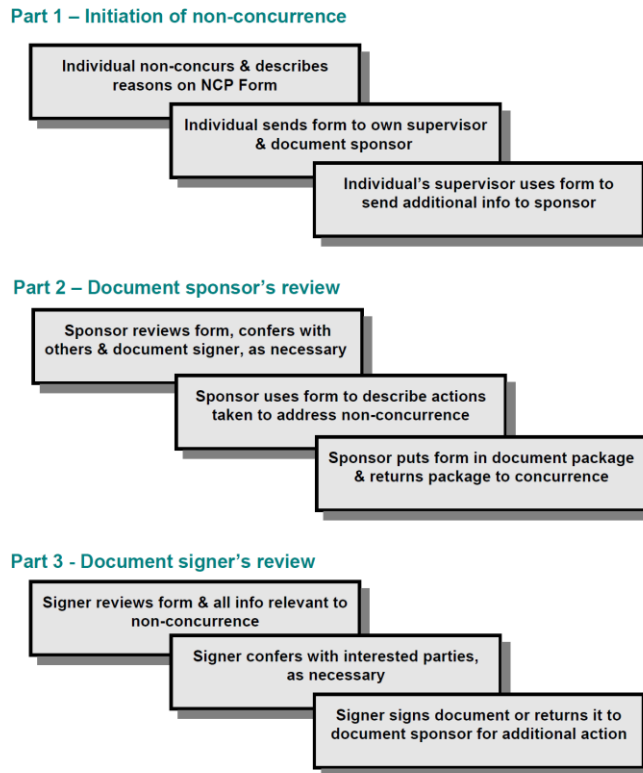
Part 1 – Initiation of non-concurrence

Individual non-concurs & describes reasons on NCP Form

Individual sends form to own supervisor & document sponsor

Individual's supervisor uses form to send additional info to sponsor

Part 2 – Document sponsor's review

Sponsor reviews form, confers with others & document signer, as necessary

Sponsor uses form to describe actions taken to address non-concurrence

Sponsor puts form in document package & returns package to concurrence

Part 3 - Document signer's review

Signer reviews form & all info relevant to non-concurrence

Signer confers with interested parties, as necessary

Signer signs document or returns it to document sponsor for additional action